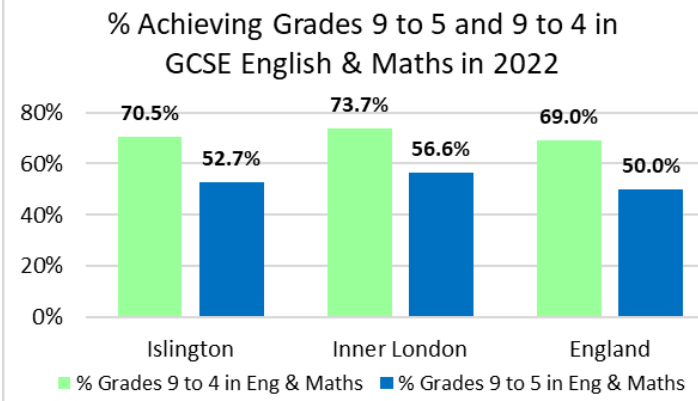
% Achieving Grades 9 to 5 and 9 to 4 in GCSE English & Maths in 2022

80%
60%
40%
20%
0%

70.5%
52.7%
73.7%
56.6%
69.0%
50.0%

Islington
Inner London
England

% Grades 9 to 4 in Eng & Maths
% Grades 9 to 5 in Eng & Maths